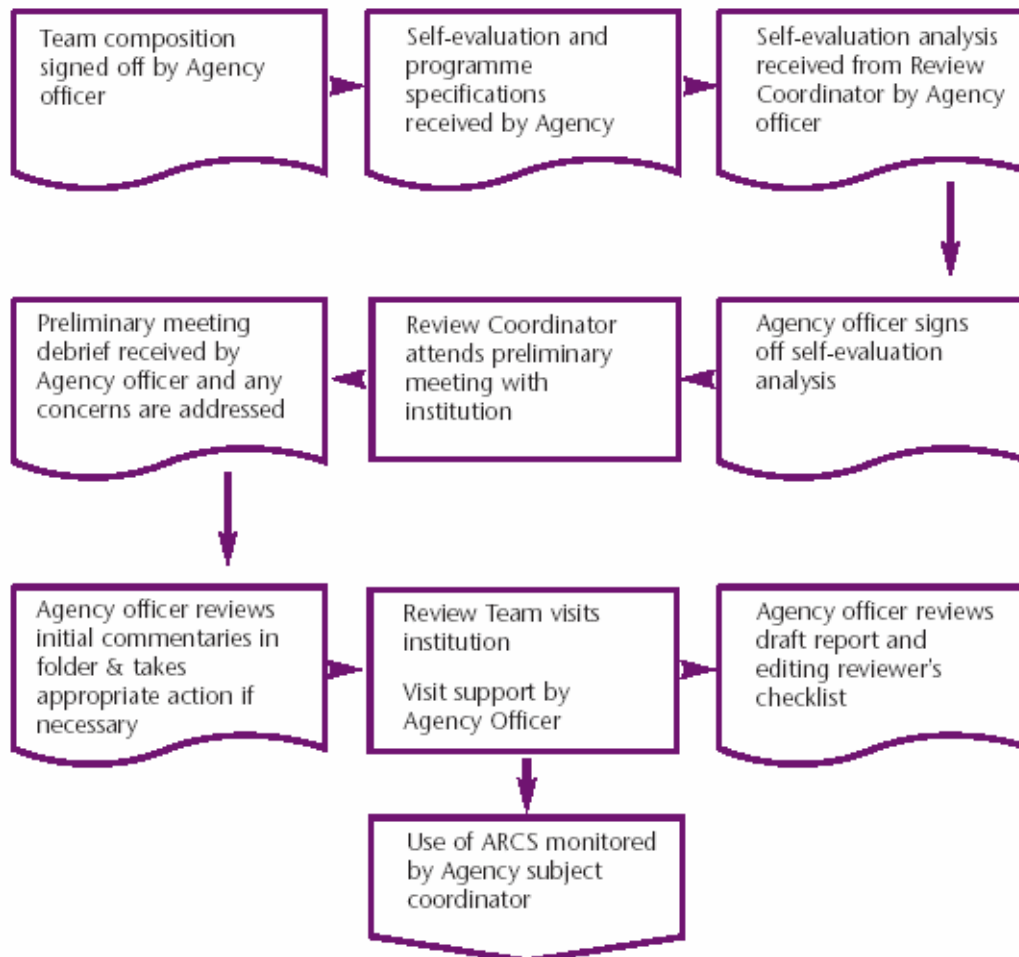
Team composition signed off by Agency officer

Self-evaluation and programme specifications received by Agency

Self-evaluation analysis received from Review Coordinator by Agency officer

Agency officer signs off self-evaluation analysis

Review Coordinator attends preliminary meeting with institution

Preliminary meeting debrief received by Agency officer and any concerns are addressed

Agency officer reviews initial commentaries in folder & takes appropriate action if necessary

Review Team visits institution

Visit support by Agency Officer

Agency officer reviews draft report and editing reviewer's checklist

Use of ARCS monitored by Agency subject coordinator